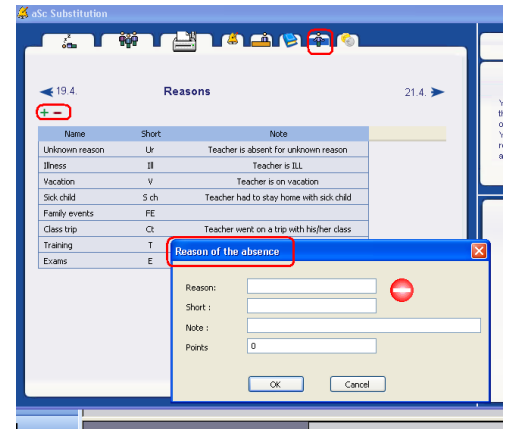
aSc Substitution

19.4.

Reasons

21.4.

+ −

| Name | Short | Note |
|---|---|---|
| Unknown reason | Ur | Teacher is absent for unknown reason |
| Illness | Il | Teacher is ILL |
| Vacation | V | Teacher is on vacation |
| Sick child | S ch | Teacher had to stay home with sick child |
| Family events | FE | |
| Class trip | Ct | Teacher went on a trip with his/her class |
| Training | T | |
| Exams | E | |

Reason of the absence

Reason:

Short :

Note :

Points 0

OK

Cancel